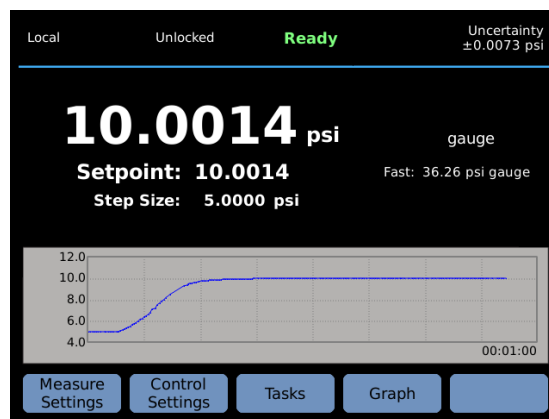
Local Unlocked Ready Uncertainty ±0.0073 psi

10.0014 psi

gauge

Setpoint: 10.0014

Fast: 36.26 psi gauge

Step Size: 5.0000 psi

12.0
10.0
8.0
6.0
4.0

00:01:00

Measure Settings

Control Settings

Tasks

Graph